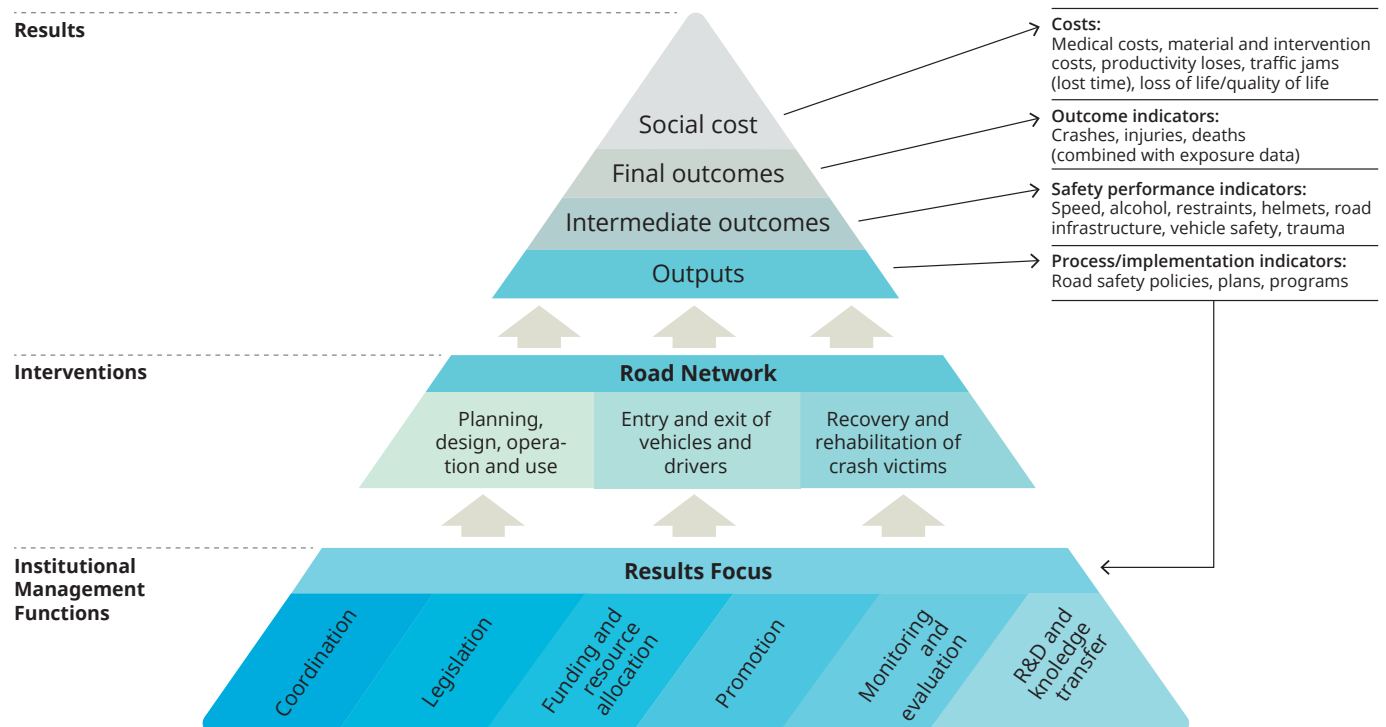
Results

Social cost

Final outcomes

Intermediate outcomes

Outputs

Costs:
Medical costs, material and intervention costs, productivity loses, traffic jams (lost time), loss of life/quality of life

Outcome indicators:
Crashes, injuries, deaths (combined with exposure data)

Safety performance indicators:
Speed, alcohol, restraints, helmets, road infrastructure, vehicle safety, trauma

Process/implementation indicators:
Road safety policies, plans, programs

Interventions

Road Network

Planning, design, operation and use

Entry and exit of vehicles and drivers

Recovery and rehabilitation of crash victims

Institutional Management Functions

Results Focus

Coordination

Legislation

Funding and resource allocation

Promotion

Monitoring and evaluation

R&D and knoledge transfer